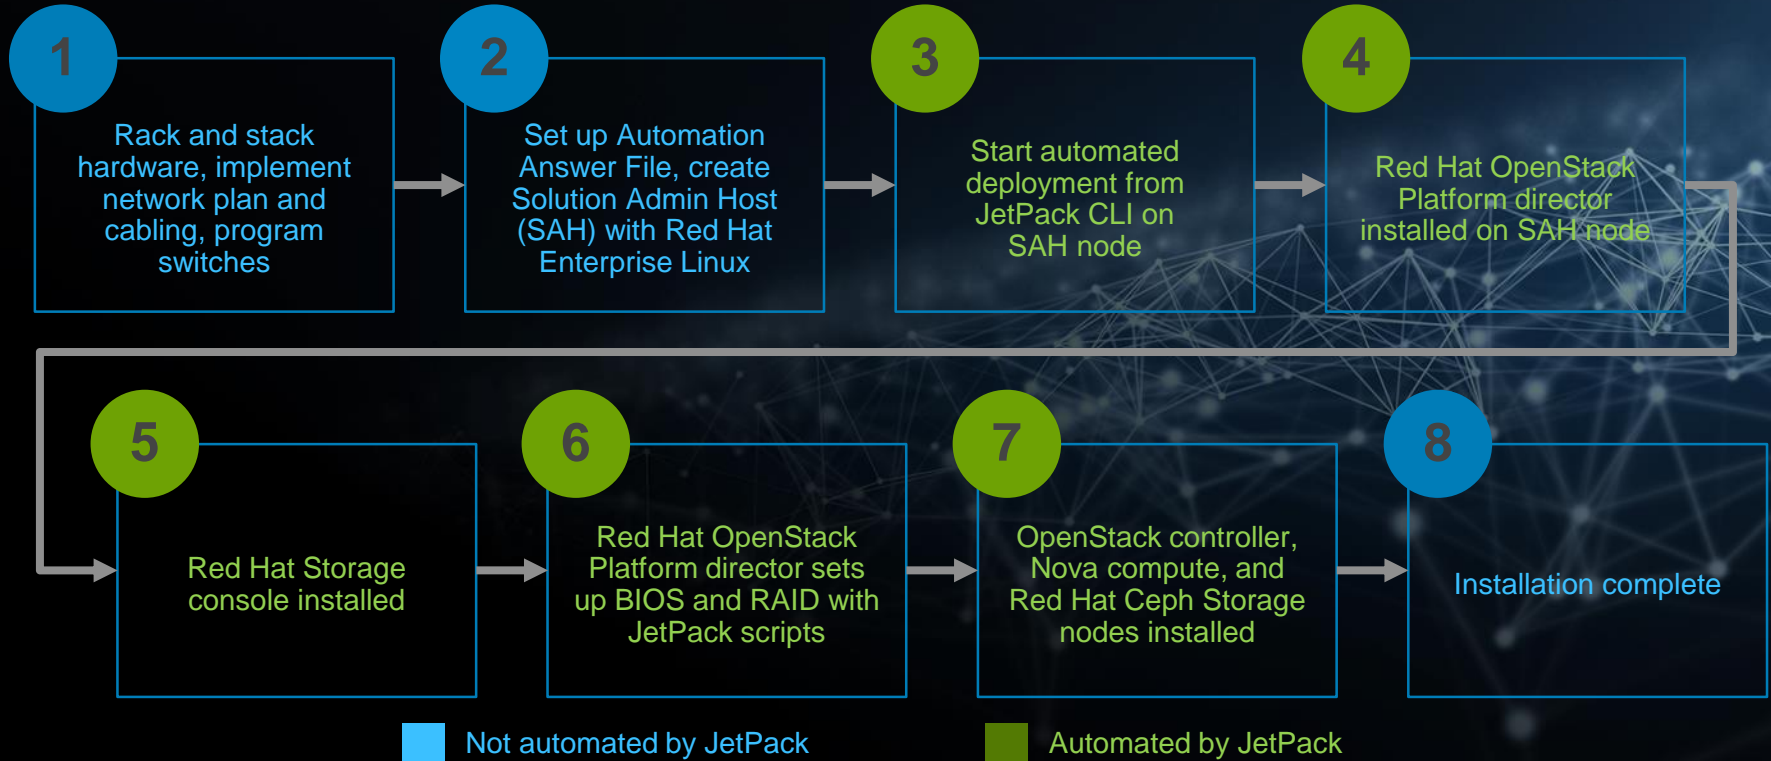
1
Rack and stack hardware, implement network plan and cabling, program switches

2
Set up Automation Answer File, create Solution Admin Host (SAH) with Red Hat Enterprise Linux

3
Start automated deployment from JetPack CLI on SAH node

4
Red Hat OpenStack Platform director installed on SAH node

5
Red Hat Storage console installed

6
Red Hat OpenStack Platform director sets up BIOS and RAID with JetPack scripts

7
OpenStack controller, Nova compute, and Red Hat Ceph Storage nodes installed

8
Installation complete

Not automated by JetPack

Automated by JetPack